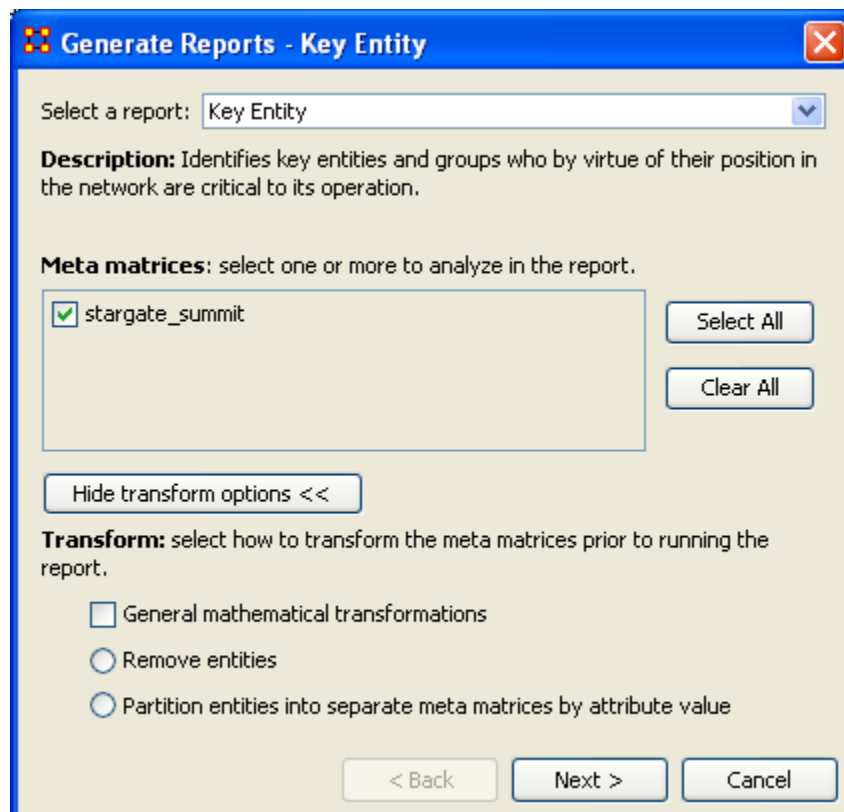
Generate Reports - Key Entity

Select a report: Key Entity

Description: Identifies key entities and groups who by virtue of their position in the network are critical to its operation.

Meta matrices: select one or more to analyze in the report.

stargate_summit

Select All

Clear All

Hide transform options <<

Transform: select how to transform the meta matrices prior to running the report.

General mathematical transformations

Remove entities

Partition entities into separate meta matrices by attribute value

< Back

Next >

Cancel